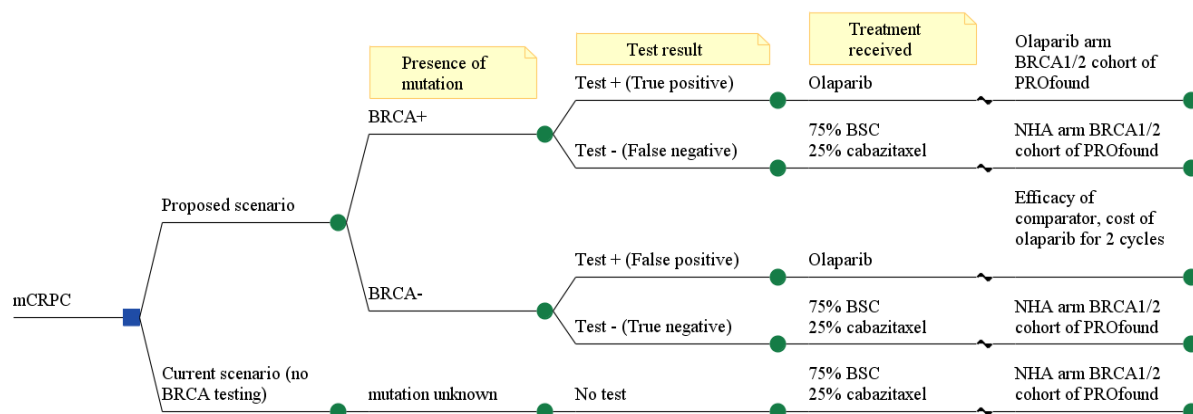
Presence of mutation

Test result

Treatment received

Olaparib arm BRCA1/2 cohort of PROfound

BRCA+

Test + (True positive)

Olaparib

75% BSC
25% cabazitaxel

NHA arm BRCA1/2 cohort of PROfound

Test - (False negative)

Proposed scenario

Efficacy of comparator, cost of olaparib for 2 cycles

Test + (False positive)

Olaparib

mCRPC

BRCA-

75% BSC
25% cabazitaxel

NHA arm BRCA1/2 cohort of PROfound

Test - (True negative)

Current scenario (no BRCA testing)

mutation unknown

No test

75% BSC
25% cabazitaxel

NHA arm BRCA1/2 cohort of PROfound